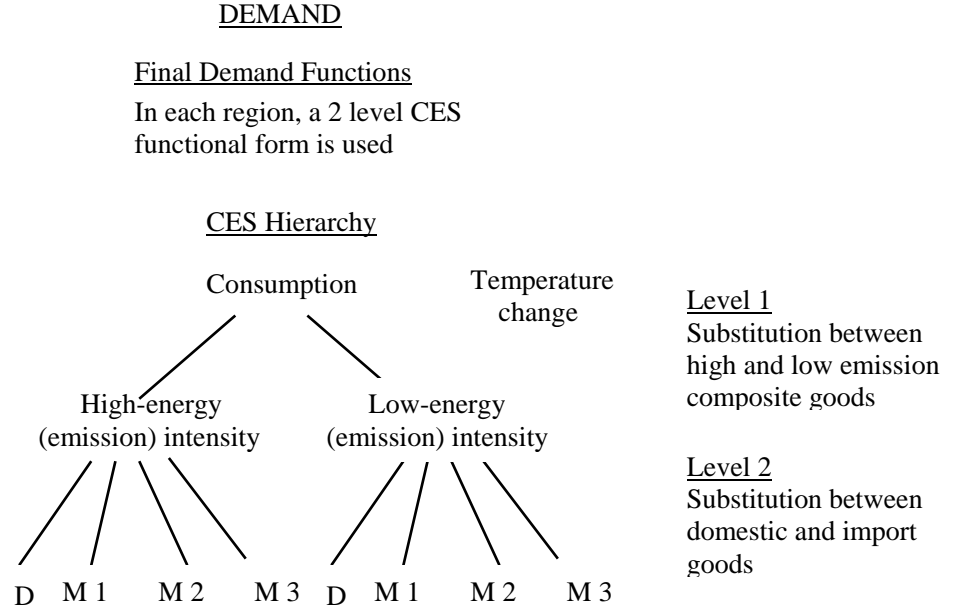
DEMAND

Final Demand Functions

In each region, a 2 level CES functional form is used

CES Hierarchy

Consumption

Temperature change

Level 1
Substitution between high and low emission composite goods

High-energy (emission) intensity

Low-energy (emission) intensity

Level 2
Substitution between domestic and import goods

D M 1 M 2 M 3 D M 1 M 2 M 3